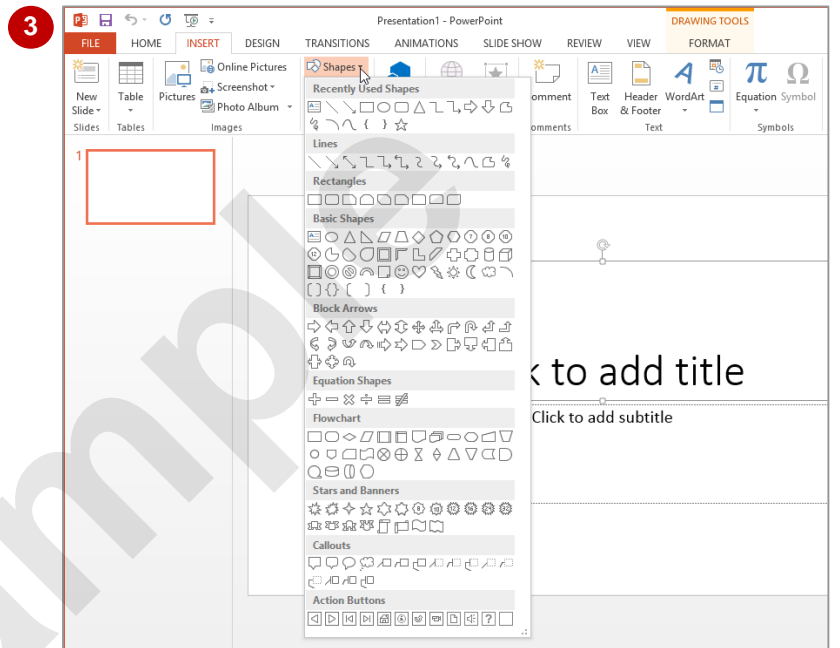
3

Presentation1 - PowerPoint

DRAWING TOOLS

FILE HOME INSERT DESIGN TRANSITIONS ANIMATIONS SLIDE SHOW REVIEW VIEW FORMAT

New Slide
Slides
Table
Tables
Pictures
Online Pictures
Screenshot
Photo Album
Images
Shapes
omment
omments
Text Box
Header & Footer
WordArt
Text
Equation
Symbol
Symbols

Recently Used Shapes
Lines
Rectangles
Basic Shapes
Block Arrows
Equation Shapes
Flowchart
Stars and Banners
Callouts
Action Buttons

1

k to add title

Click to add subtitle